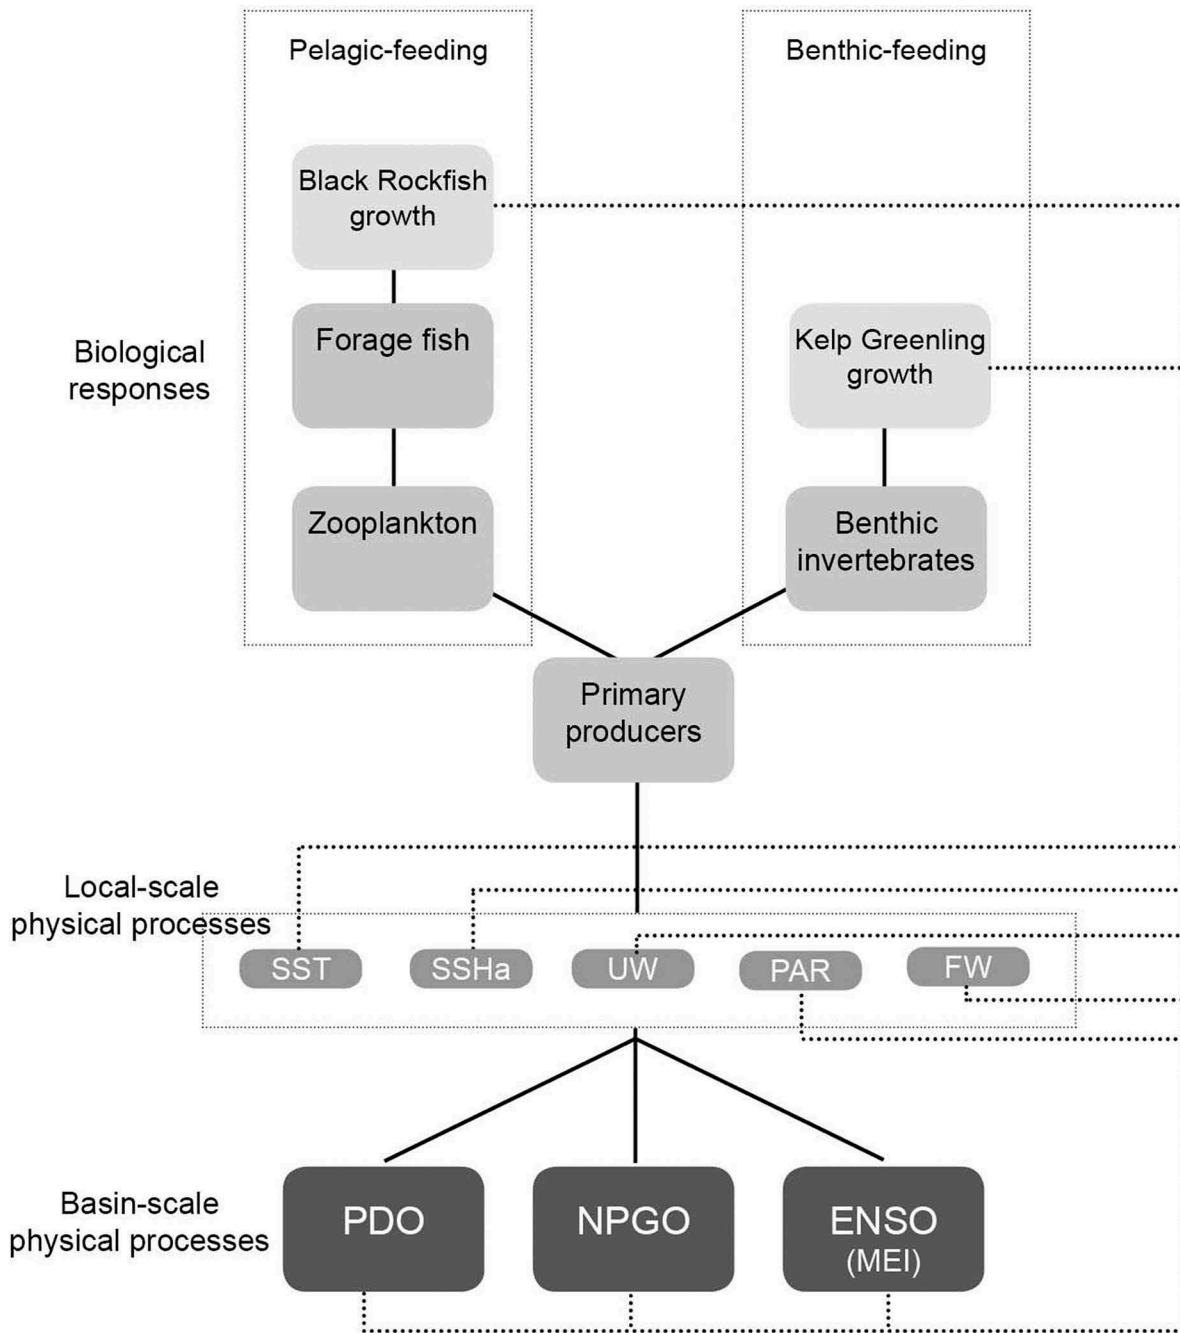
Pelagic-feeding

Benthic-feeding

Black Rockfish growth

Forage fish

Zooplankton

Kelp Greenling growth

Benthic invertebrates

Biological responses

Primary producers

Local-scale physical processes

SST

SSHa

UW

PAR

FW

Basin-scale physical processes

PDO

NPGO

ENSO (MEI)